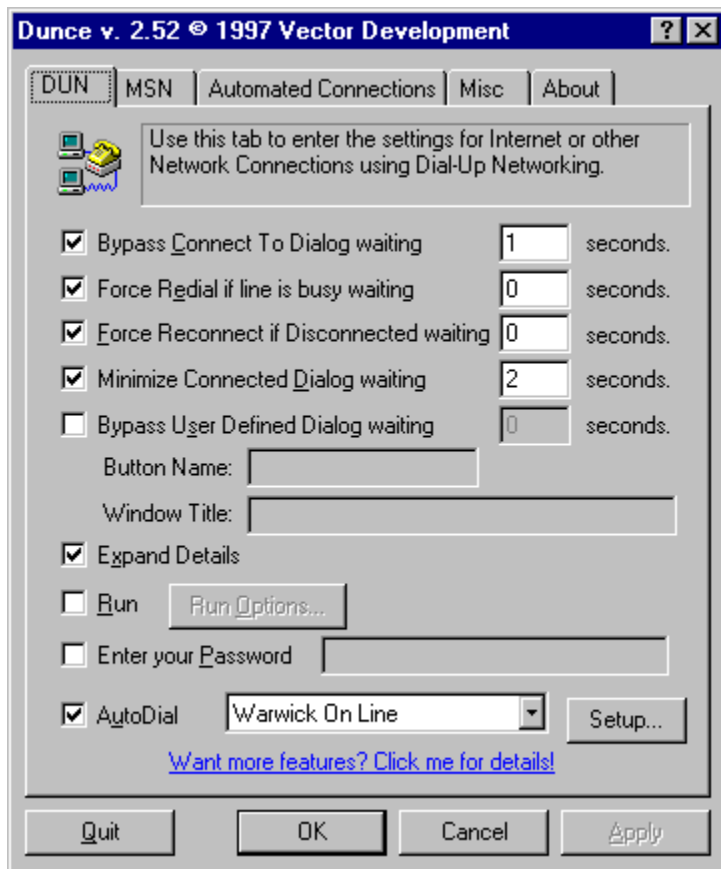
Dunce v. 2.52 © 1997 Vector Development ? X

DUN | MSN | Automated Connections | Misc | About

Use this tab to enter the settings for Internet or other Network Connections using Dial-Up Networking.

Bypass Connect To Dialog waiting 1 seconds.

Force Redial if line is busy waiting 0 seconds.

Force Reconnect if Disconnected waiting 0 seconds.

Minimize Connected Dialog waiting 2 seconds.

Bypass User Defined Dialog waiting 0 seconds.

Button Name:

Window Title:

Expand Details

Run Run Options...

Enter your Password

AutoDial Warwick On Line Setup...

Want more features? Click me for details!

Quit OK Cancel Apply